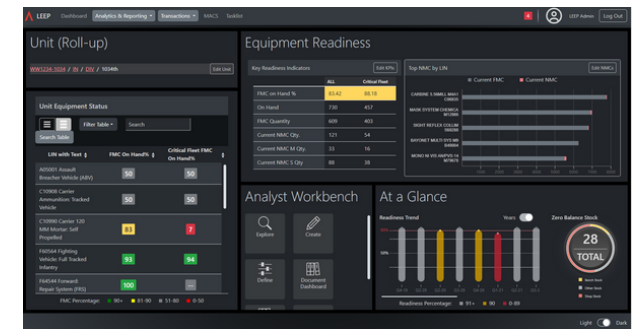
LEEP Dashboard Analytics & Reporting Transactions MACS Tasklist 4 LEEP Admin Log Out

Unit (Roll-up)

WW1234-1024 / IN / DIV / 1034th Edit Unit

Unit Equipment Status

Filter Table Search

Search Table

| LIN with Text | FMC On Hand% | Critical Fleet FMC On Hand% |
|---|---|---|
| A05001 Assault Breacher Vehicle (ABV) | 50 | 50 |
| C10908 Carrier Ammunition: Tracked Vehicle | 50 | 50 |
| C10990 Carrier 120 MM Mortar: Self Propelled | 83 | 7 |
| F60564 Fighting Vehicle: Full Tracked Infantry | 93 | 94 |
| F64544 Forward Repair System (FRS) | 100 | ... |

FMC Percentage: 90+ 81-90 51-80 0-50

Equipment Readiness

Key Readiness Indicators Edit KPIs

| | ALL | Critical Fleet |
|---|---|---|
| FMC on Hand % | 83.42 | 88.18 |
| On Hand | 730 | 457 |
| FMC Quantity | 609 | 403 |
| Current NMC Qty. | 121 | 54 |
| Current NMC M Qty. | 33 | 16 |
| Current NMC S Qty | 88 | 38 |

Top NMC by LIN Edit NMCs

Current FMC Current NMC

CARRINE 5 NMML MAH C08025
MASK SYSTEM CHEMICA M12085
SIGHT REFLEX COLLIM S60230
BAYONET MULTI SYS MR B08004
MONO N VIS AN/PVS-14 M79678

Analyst Workbench

Explore Create Define Document Dashboard

At a Glance

Readiness Trend Years

Zero Balance Stock

28 TOTAL

Readiness Percentage: 91+ 90 0-89

Light Dark